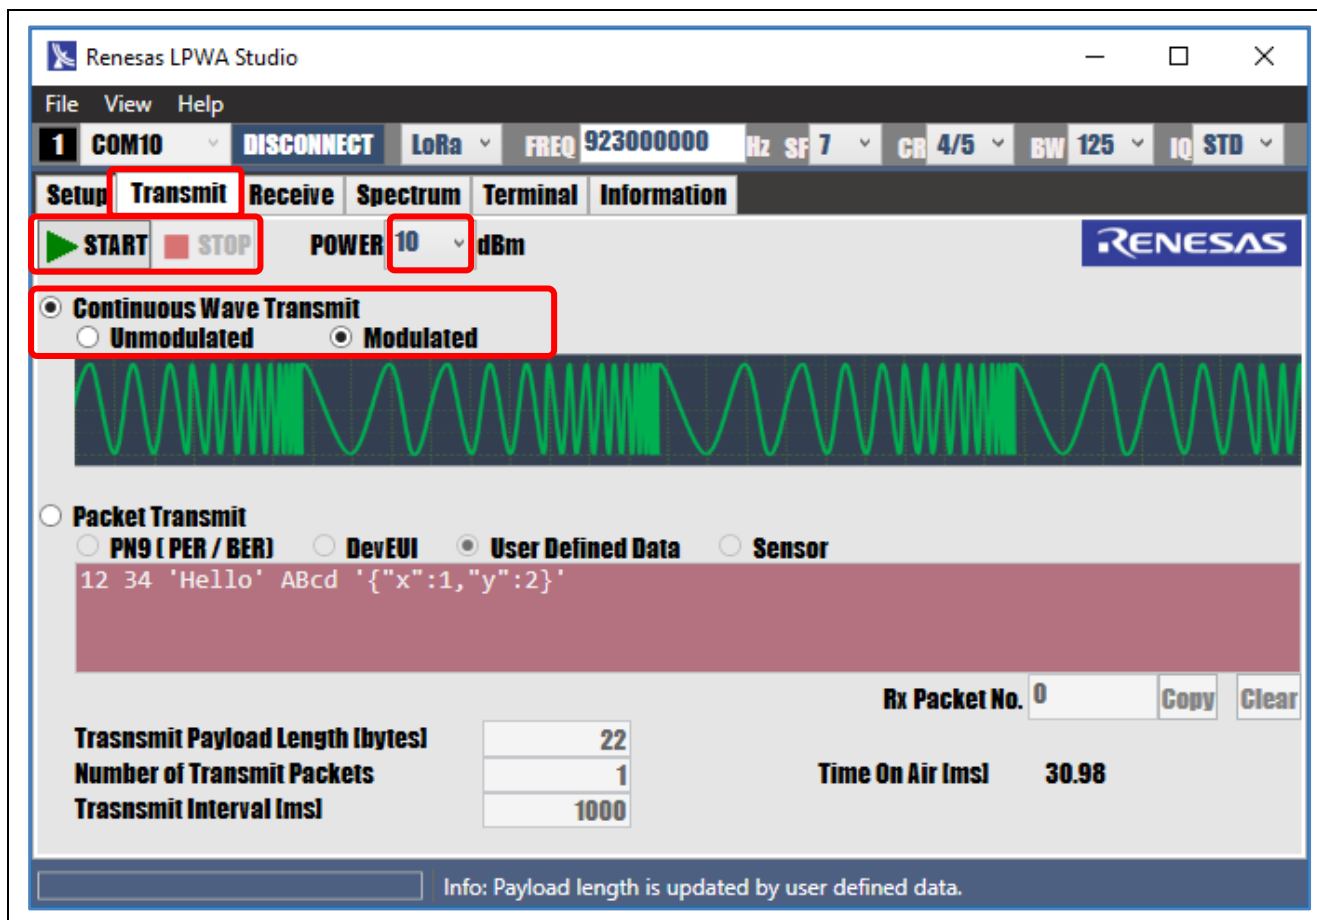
Renesas LPWA Studio

File View Help

1 COM10 DISCONNECT LoRa FREQ 923000000 Hz SF 7 CR 4/5 BW 125 IQ STD

Setup Transmit Receive Spectrum Terminal Information

START STOP POWER 10 dBm

RENESAS

Continuous Wave Transmit
Unmodulated Modulated

Packet Transmit
PN9 ( PER / BER) DevEUI User Defined Data Sensor

12 34 'Hello' ABcd '{"x":1,"y":2}'

Rx Packet No. 0 Copy Clear

Trasnsmit Payload Length [bytes] 22
Number of Transmit Packets 1
Trasnsmit Interval [ms] 1000

Time On Air [ms] 30.98

Info: Payload length is updated by user defined data.